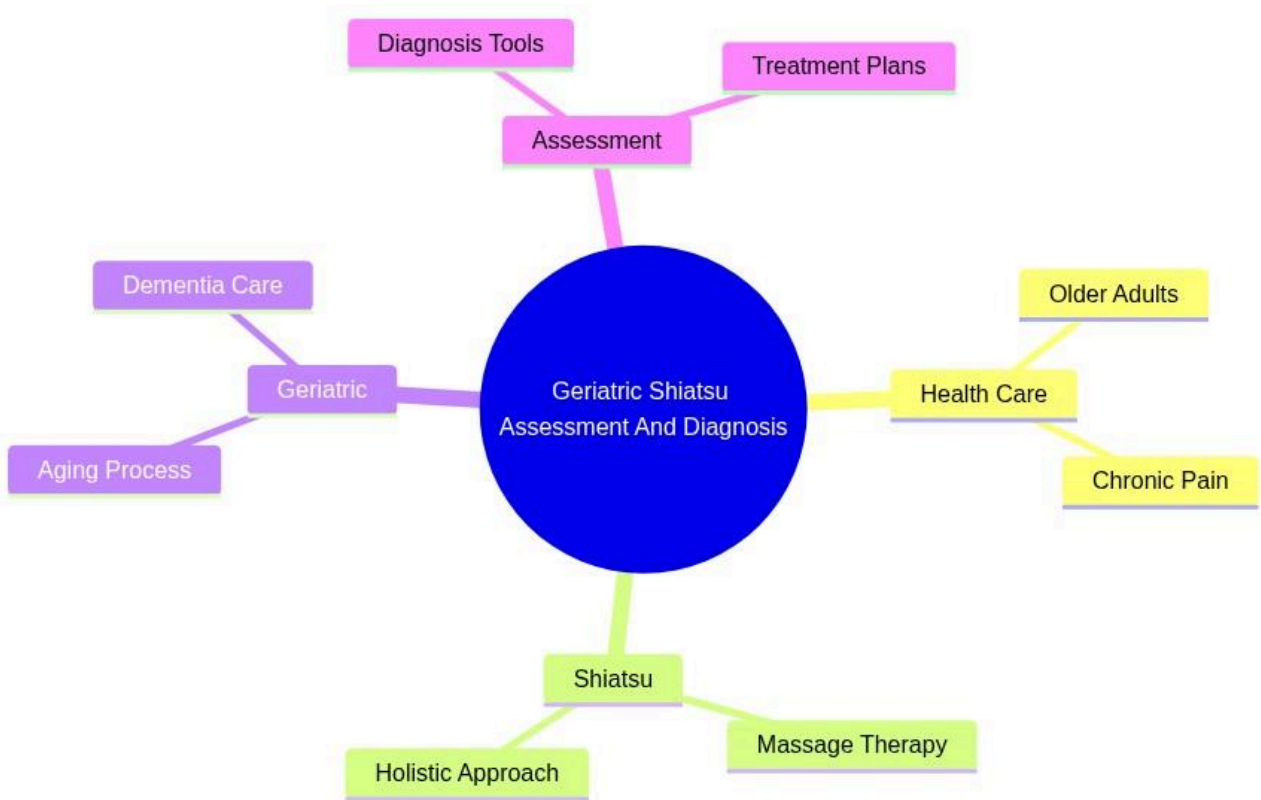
Diagnosis Tools

Treatment Plans

Assessment

Dementia Care

Older Adults

Geriatric

Geriatric Shiatsu Assessment And Diagnosis

Health Care

Aging Process

Chronic Pain

Shiatsu

Massage Therapy

Holistic Approach